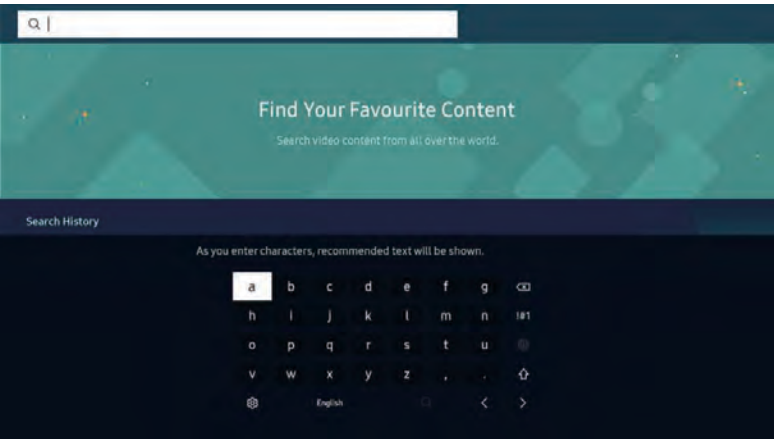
Find Your Favourite Content

Search video content from all over the world.

Search History

As you enter characters, recommended text will be shown.

a b c d e f g
h i j k l m n !#1
o p q r s t u
v w x y z , .
English < >